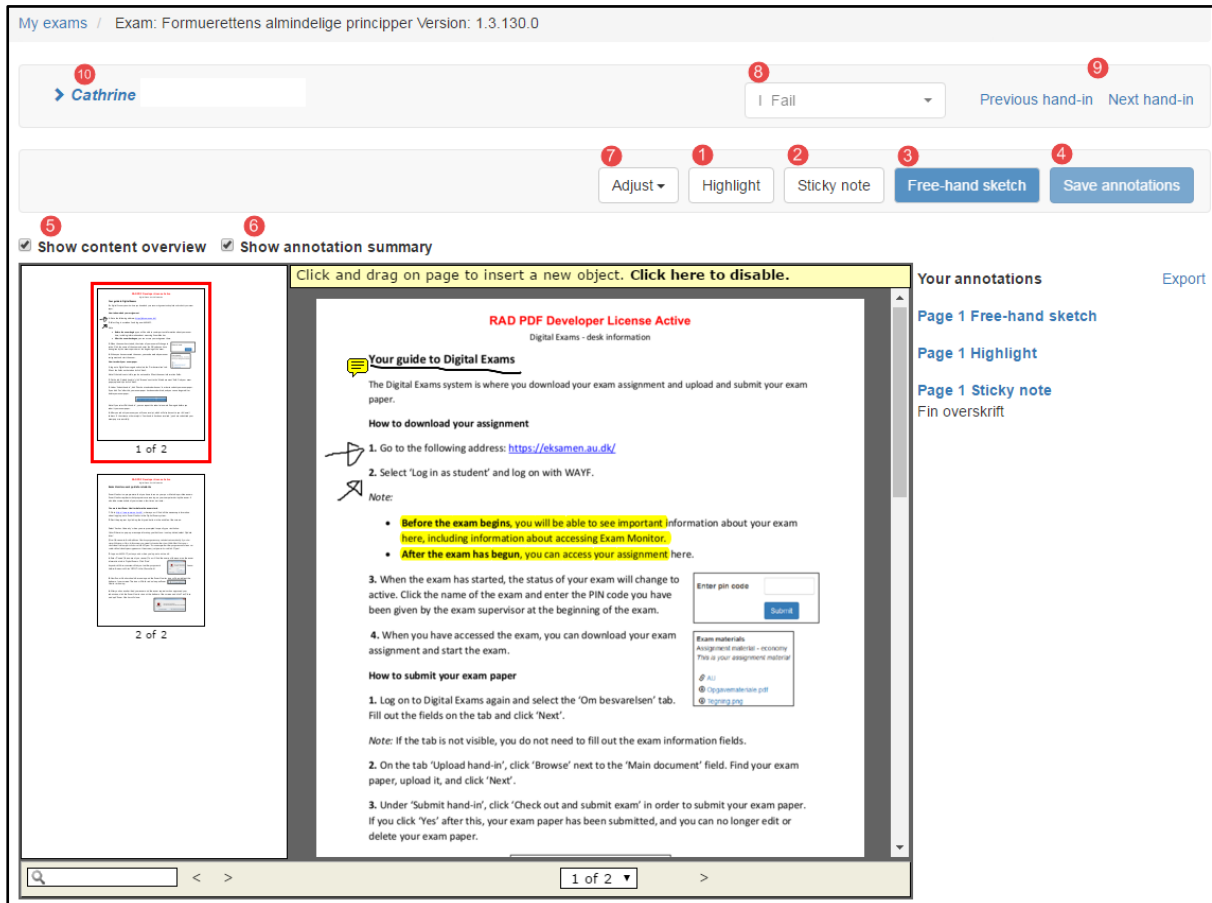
My exams / Exam: Formuerettens almindelige principper Version: 1.3.130.0

10
> Cathrine

8
I Fail

9
Previous hand-in Next hand-in

7 Adjust
1 Highlight
2 Sticky note
3 Free-hand sketch
4 Save annotations

5 Show content overview
6 Show annotation summary

1 of 2

2 of 2

Click and drag on page to insert a new object. **Click here to disable.**

RAD PDF Developer License Active

Digital Exams - desk information

Your guide to Digital Exams

The Digital Exams system is where you download your exam assignment and upload and submit your exam paper.

How to download your assignment

1. Go to the following address: https://eksamen.au.dk/

2. Select 'Log in as student' and log on with WAYF.

Note:

- Before the exam begins, you will be able to see important information about your exam here, including information about accessing Exam Monitor.
- After the exam has begun, you can access your assignment here.

3. When the exam has started, the status of your exam will change to active. Click the name of the exam and enter the PIN code you have been given by the exam supervisor at the beginning of the exam.

Enter pin code
Submit

4. When you have accessed the exam, you can download your exam assignment and start the exam.

Exam materials
Assignment material - economy
This is your assignment material
ALI
Opgavemateriale.pdf
tegning.png

How to submit your exam paper

1. Log on to Digital Exams again and select the 'Om besvarelsen' tab. Fill out the fields on the tab and click 'Next'.

Note: If the tab is not visible, you do not need to fill out the exam information fields.

2. On the tab 'Upload hand-in', click 'Browse' next to the 'Main document' field. Find your exam paper, upload it, and click 'Next'.

3. Under 'Submit hand-in', click 'Check out and submit exam' in order to submit your exam paper. If you click 'Yes' after this, your exam paper has been submitted, and you can no longer edit or delete your exam paper.

< > 1 of 2 >

Your annotations Export
Page 1 Free-hand sketch
Page 1 Highlight
Page 1 Sticky note
Fin overskrift